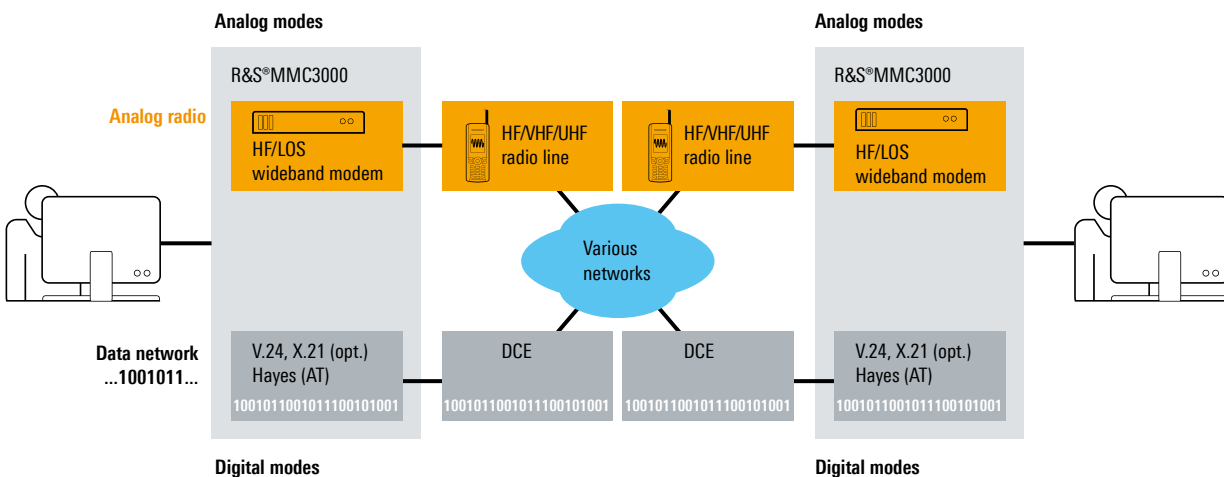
Analog modes

Analog modes

R&S®MMC3000

R&S®MMC3000

Analog radio

HF/LOS wideband modem

HF/VHF/UHF radio line

HF/VHF/UHF radio line

HF/LOS wideband modem

Various networks

Data network ...1001011...

V.24, X.21 (opt.) Hayes (AT)

1001011001011100101001

DCE

1001011001011100101001

DCE

1001011001011100101001

V.24, X.21 (opt.) Hayes (AT)

1001011001011100101001

Digital modes

Digital modes